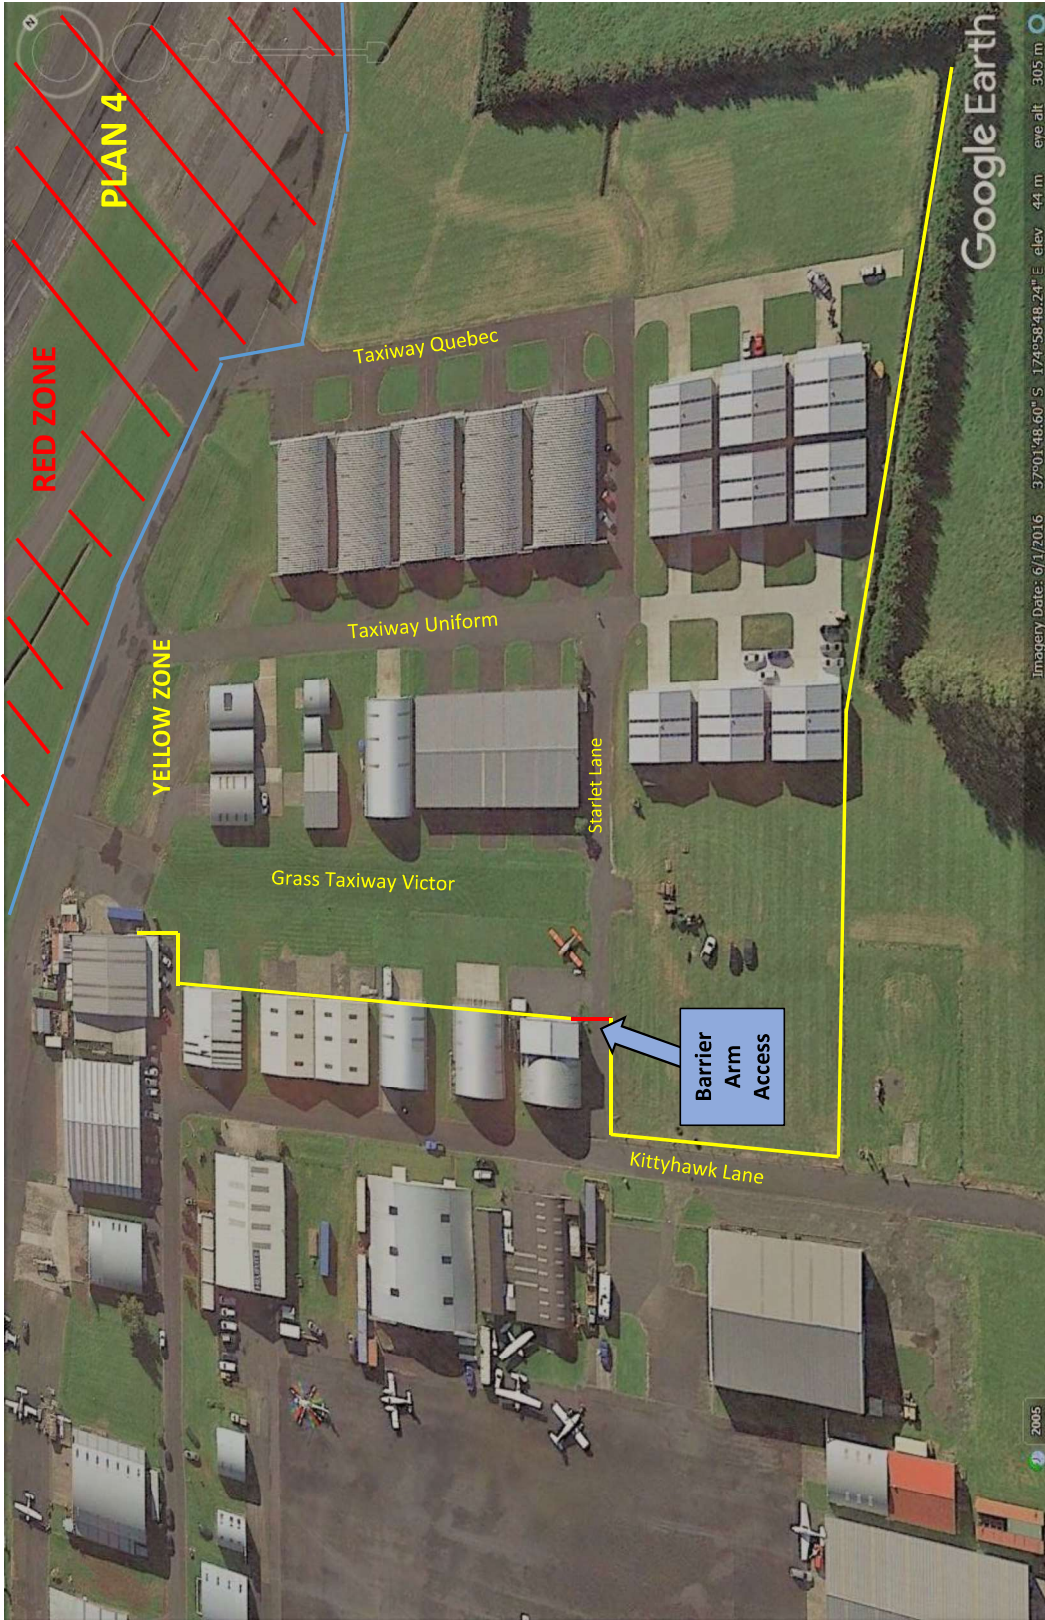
PLAN 4

RED ZONE

YELLOW ZONE

Taxiway Quebec

Taxiway Uniform

Starlet Lane

Grass Taxiway Victor

Barrier Arm Access

Kittyhawk Lane

Google Earth

Imagery Date: 6/1/2016 37°01'48.60" S 174°58'48.24" E elev 44 m eye alt 305 m

2005